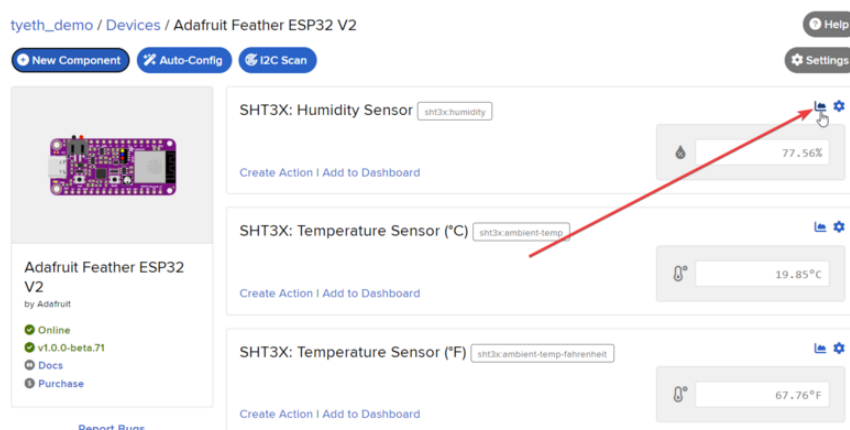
tyeth_demo / Devices / Adafruit Feather ESP32 V2

Help

New Component

Auto-Config

I2C Scan

Settings

Adafruit Feather ESP32 V2
by Adafruit

Online
v1.0.0-beta.71
Docs
Purchase

Report Bugs

SHT3X: Humidity Sensor sht3x:humidity

77.56%

Create Action | Add to Dashboard

SHT3X: Temperature Sensor (°C) sht3x:ambient-temp

19.85°C

Create Action | Add to Dashboard

SHT3X: Temperature Sensor (°F) sht3x:ambient-temp-fahrenheit

67.76°F

Create Action | Add to Dashboard